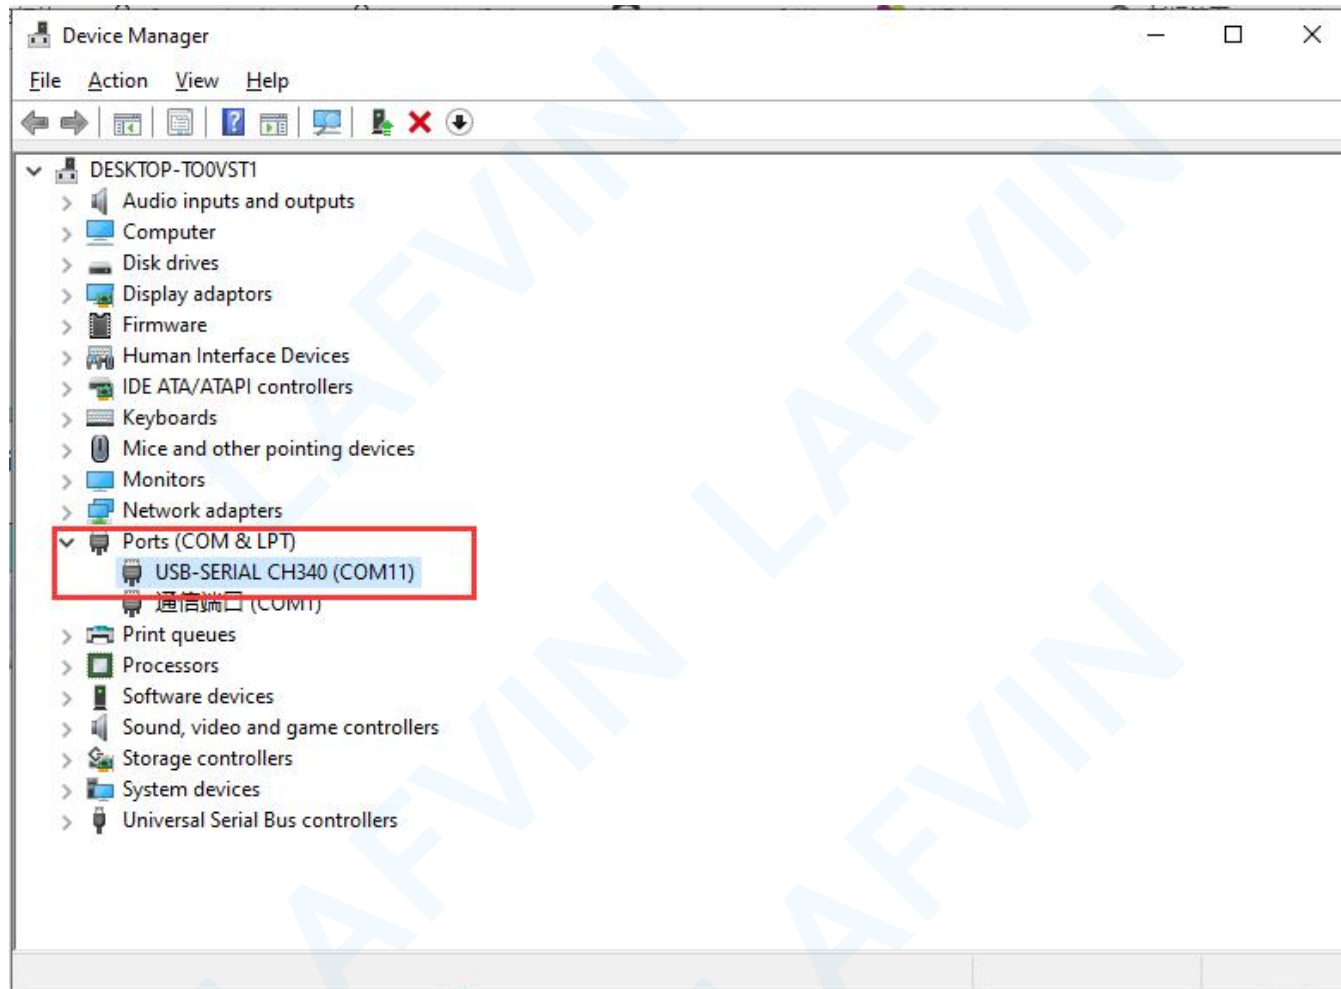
Device Manager

File Action View Help

DESKTOP-TO0VST1
Audio inputs and outputs
Computer
Disk drives
Display adaptors
Firmware
Human Interface Devices
IDE ATA/ATAPI controllers
Keyboards
Mice and other pointing devices
Monitors
Network adapters
Ports (COM & LPT)
USB-SERIAL CH340 (COM11)
通信端口 (COM1)
Print queues
Processors
Software devices
Sound, video and game controllers
Storage controllers
System devices
Universal Serial Bus controllers

LAFVIN LAFVIN LAFVIN LAFVIN